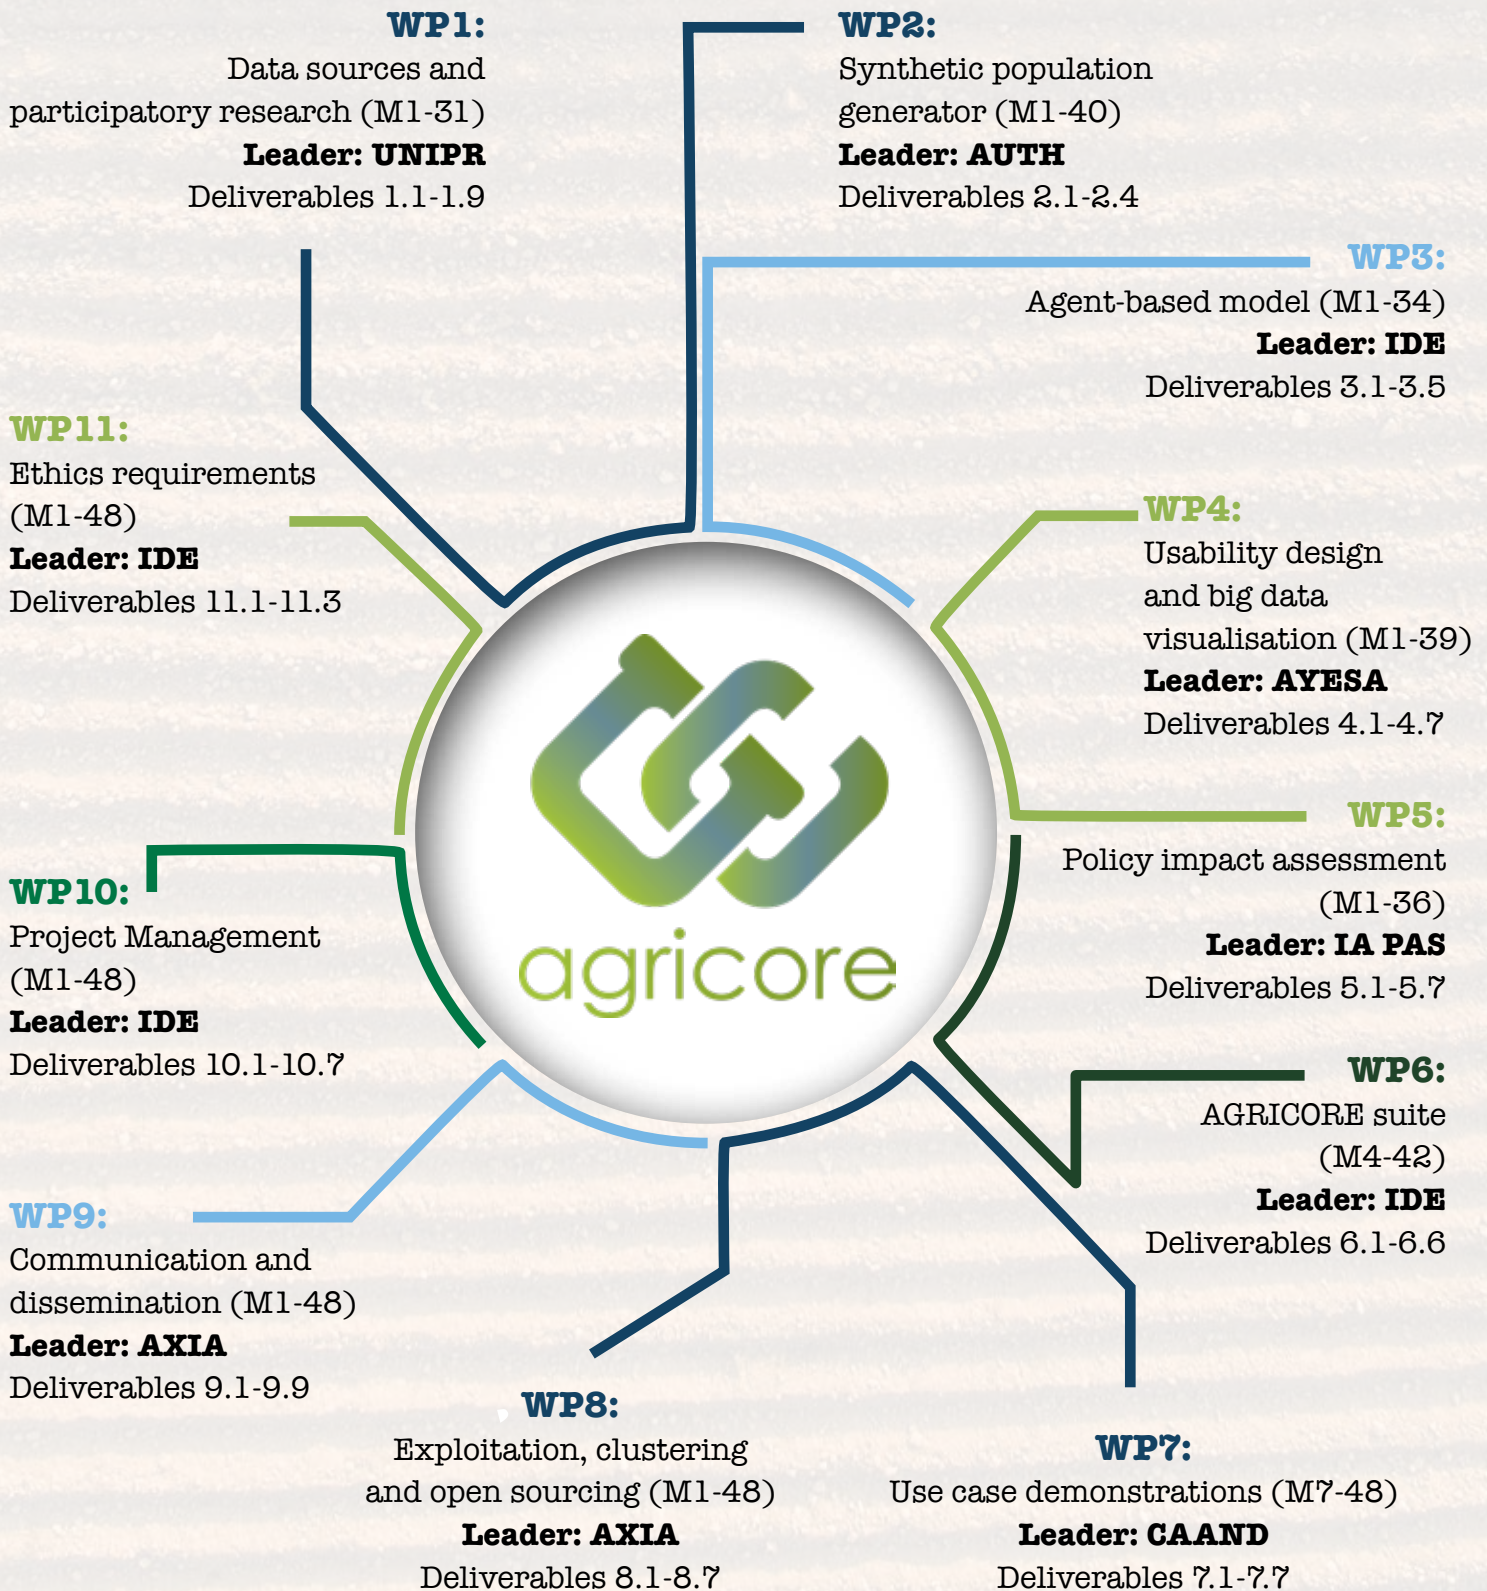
WP1:
Data sources and participatory research (M1-31)
Leader: UNIPR
Deliverables 1.1-1.9

WP2:
Synthetic population generator (M1-40)
Leader: AUTH
Deliverables 2.1-2.4

WP3:
Agent-based model (M1-34)
Leader: IDE
Deliverables 3.1-3.5

WP11:
Ethics requirements (M1-48)
Leader: IDE
Deliverables 11.1-11.3

WP4:
Usability design and big data visualisation (M1-39)
Leader: AYESA
Deliverables 4.1-4.7

agricore

WP5:
Policy impact assessment (M1-36)
Leader: IA PAS
Deliverables 5.1-5.7

WP10:
Project Management (M1-48)
Leader: IDE
Deliverables 10.1-10.7

WP6:
AGRICORE suite (M4-42)
Leader: IDE
Deliverables 6.1-6.6

WP9:
Communication and dissemination (M1-48)
Leader: AXIA
Deliverables 9.1-9.9

WP8:
Exploitation, clustering and open sourcing (M1-48)
Leader: AXIA
Deliverables 8.1-8.7

WP7:
Use case demonstrations (M7-48)
Leader: CAAND
Deliverables 7.1-7.7